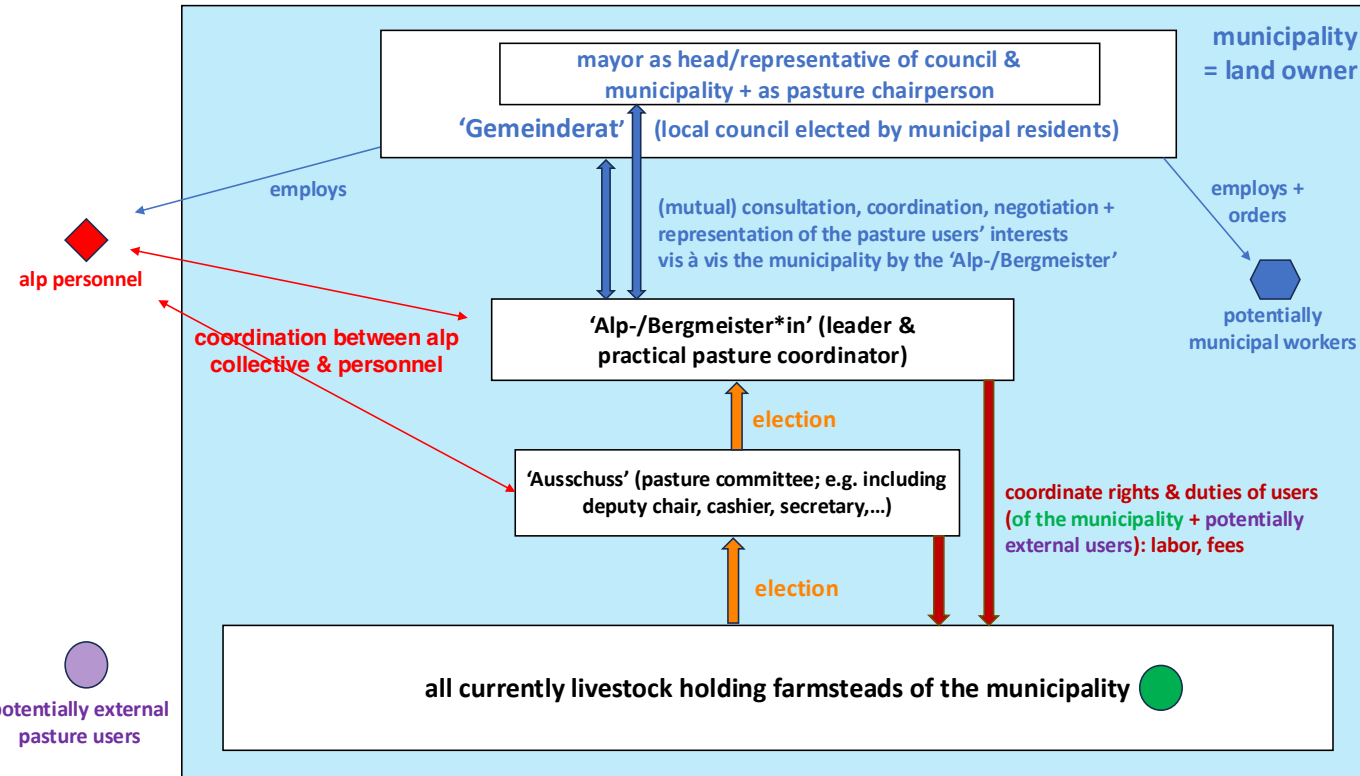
municipality = land owner

mayor as head/representative of council & municipality + as pasture chairperson

'Gemeinderat' (local council elected by municipal residents)

employs

employs + orders

alp personnel

(mutual) consultation, coordination, negotiation + representation of the pasture users' interests vis à vis the municipality by the 'Alp-/Bergmeister'

potentially municipal workers

coordination between alp collective & personnel

'Alp-/Bergmeister*in' (leader & practical pasture coordinator)

election

'Ausschuss' (pasture committee; e.g. including deputy chair, cashier, secretary,…)

coordinate rights & duties of users (of the municipality + potentially external users): labor, fees

election

all currently livestock holding farmsteads of the municipality

otentially external pasture users